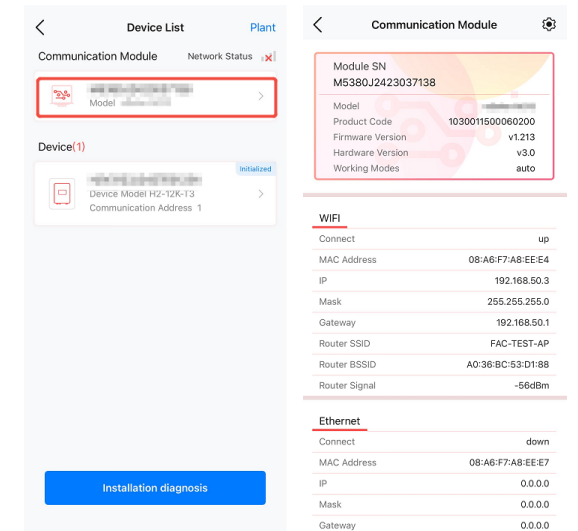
Device List
Plant

Communication Module
Network Status

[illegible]
Model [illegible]

Device(1)

Initialized
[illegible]
Device Model H2-12K-T3
Communication Address 1

Installation diagnosis

Communication Module

Module SN
M5380J2423037138

| | |
|---|---|
| Model | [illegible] |
| Product Code | 1030011500060200 |
| Firmware Version | v1.213 |
| Hardware Version | v3.0 |
| Working Modes | auto |

WIFI

| | |
|---|---|
| Connect | up |
| MAC Address | 08:A6:F7:A8:EE:E4 |
| IP | 192.168.50.3 |
| Mask | 255.255.255.0 |
| Gateway | 192.168.50.1 |
| Router SSID | FAC-TEST-AP |
| Router BSSID | A0:36:BC:53:D1:88 |
| Router Signal | -56dBm |

Ethernet

| | |
|---|---|
| Connect | down |
| MAC Address | 08:A6:F7:A8:EE:E7 |
| IP | 0.0.0.0 |
| Mask | 0.0.0.0 |
| Gateway | 0.0.0.0 |